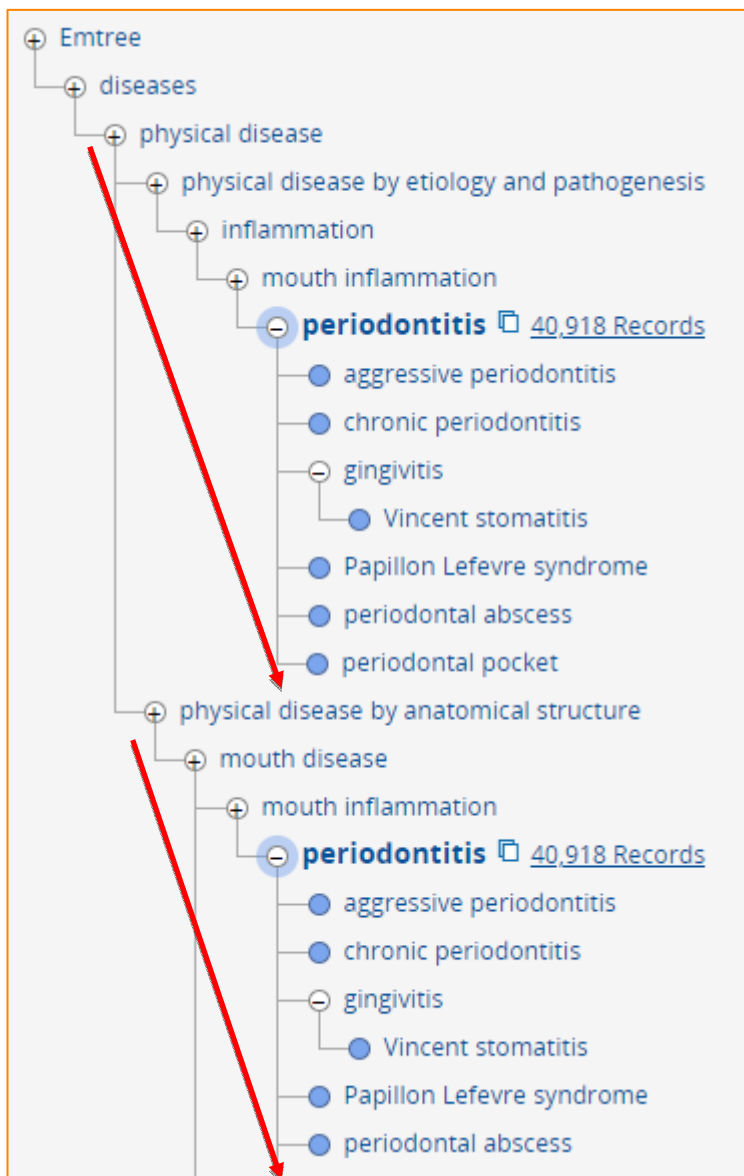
Emtree
diseases
physical disease
physical disease by etiology and pathogenesis
inflammation
mouth inflammation
periodontitis 40,918 Records
aggressive periodontitis
chronic periodontitis
gingivitis
Vincent stomatitis
Papillon Lefevre syndrome
periodontal abscess
periodontal pocket
physical disease by anatomical structure
mouth disease
mouth inflammation
periodontitis 40,918 Records
aggressive periodontitis
chronic periodontitis
gingivitis
Vincent stomatitis
Papillon Lefevre syndrome
periodontal abscess